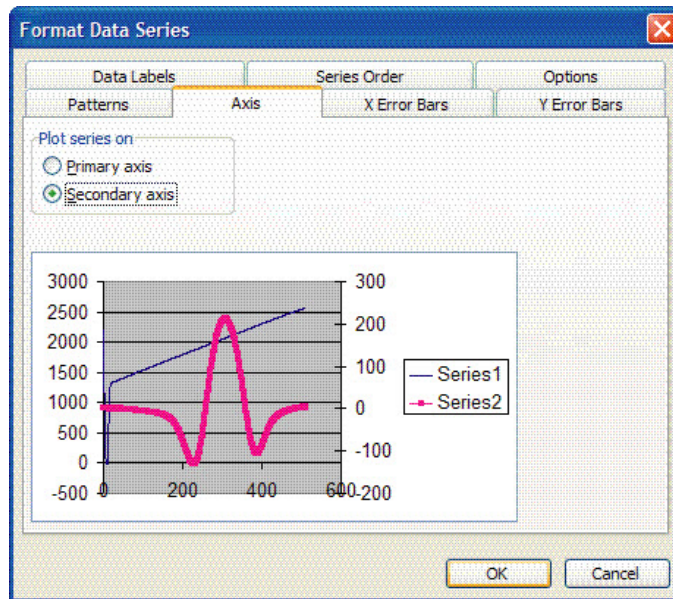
Format Data Series

Data Labels
Series Order
Options
Patterns
Axis
X Error Bars
Y Error Bars

Plot series on
Primary axis
Secondary axis

3000
2500
2000
1500
1000
500
0
-500
0
200
400
600
300
200
100
0
-100
-200
Series1
Series2

OK
Cancel